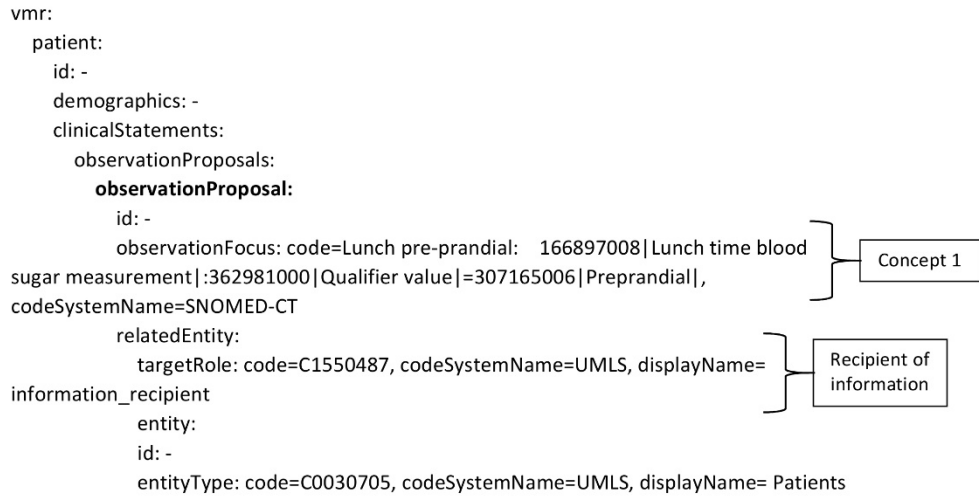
vmr:
patient:
id: -
demographics: -
clinicalStatements:
observationProposals:
**observationProposal:**
id: -
observationFocus: code=Lunch pre-prandial: 166897008|Lunch time blood sugar measurement|:362981000|Qualifier value|=307165006|Preprandial|, codeSystemName=SNOMED-CT
relatedEntity:
targetRole: code=C1550487, codeSystemName=UMLS, displayName= information_recipient
entity:
id: -
entityType: code=C0030705, codeSystemName=UMLS, displayName= Patients

Concept 1

Recipient of information